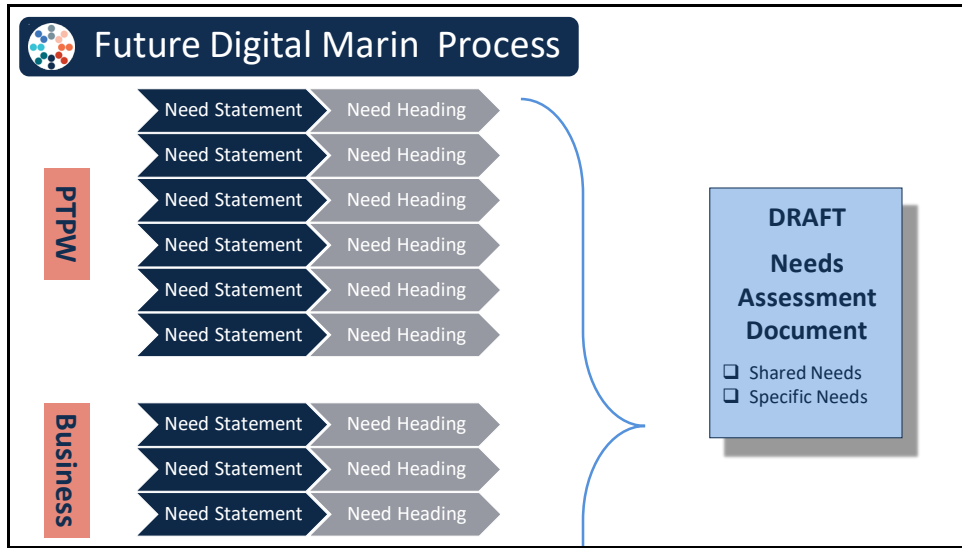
Future Digital Marin Process

PTPW

Need Statement | Need Heading
Need Statement | Need Heading
Need Statement | Need Heading
Need Statement | Need Heading
Need Statement | Need Heading
Need Statement | Need Heading

Business

Need Statement | Need Heading
Need Statement | Need Heading
Need Statement | Need Heading

DRAFT

Needs Assessment Document

❑ Shared Needs
❑ Specific Needs